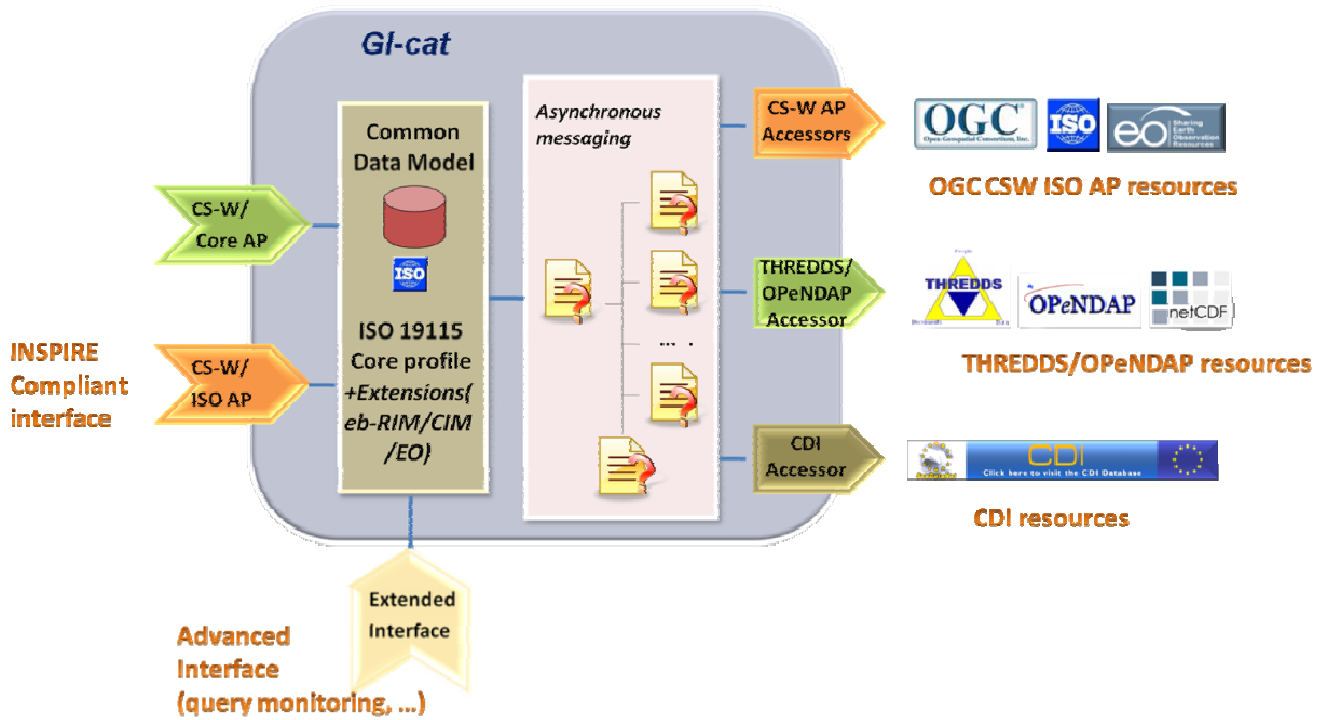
GI-cat

Common Data Model

ISO

ISO 19115 Core profile +Extensions( eb-RIM/CIM /EO)

Asynchronous messaging

....

CS-W/ Core AP

CS-W/ ISO AP

INSPIRE Compliant interface

Extended Interface

Advanced Interface (query monitoring, ...)

CS-W AP Accessors

OGC

ISO

eo

OGC CSW ISO AP resources

THREDDS/ OPeNDAP Accessor

THREDDS

OPeNDAP

netCDF

THREDDS/OPeNDAP resources

CDI Accessor

CDI

Click here to visit the CDI Database

CDI resources